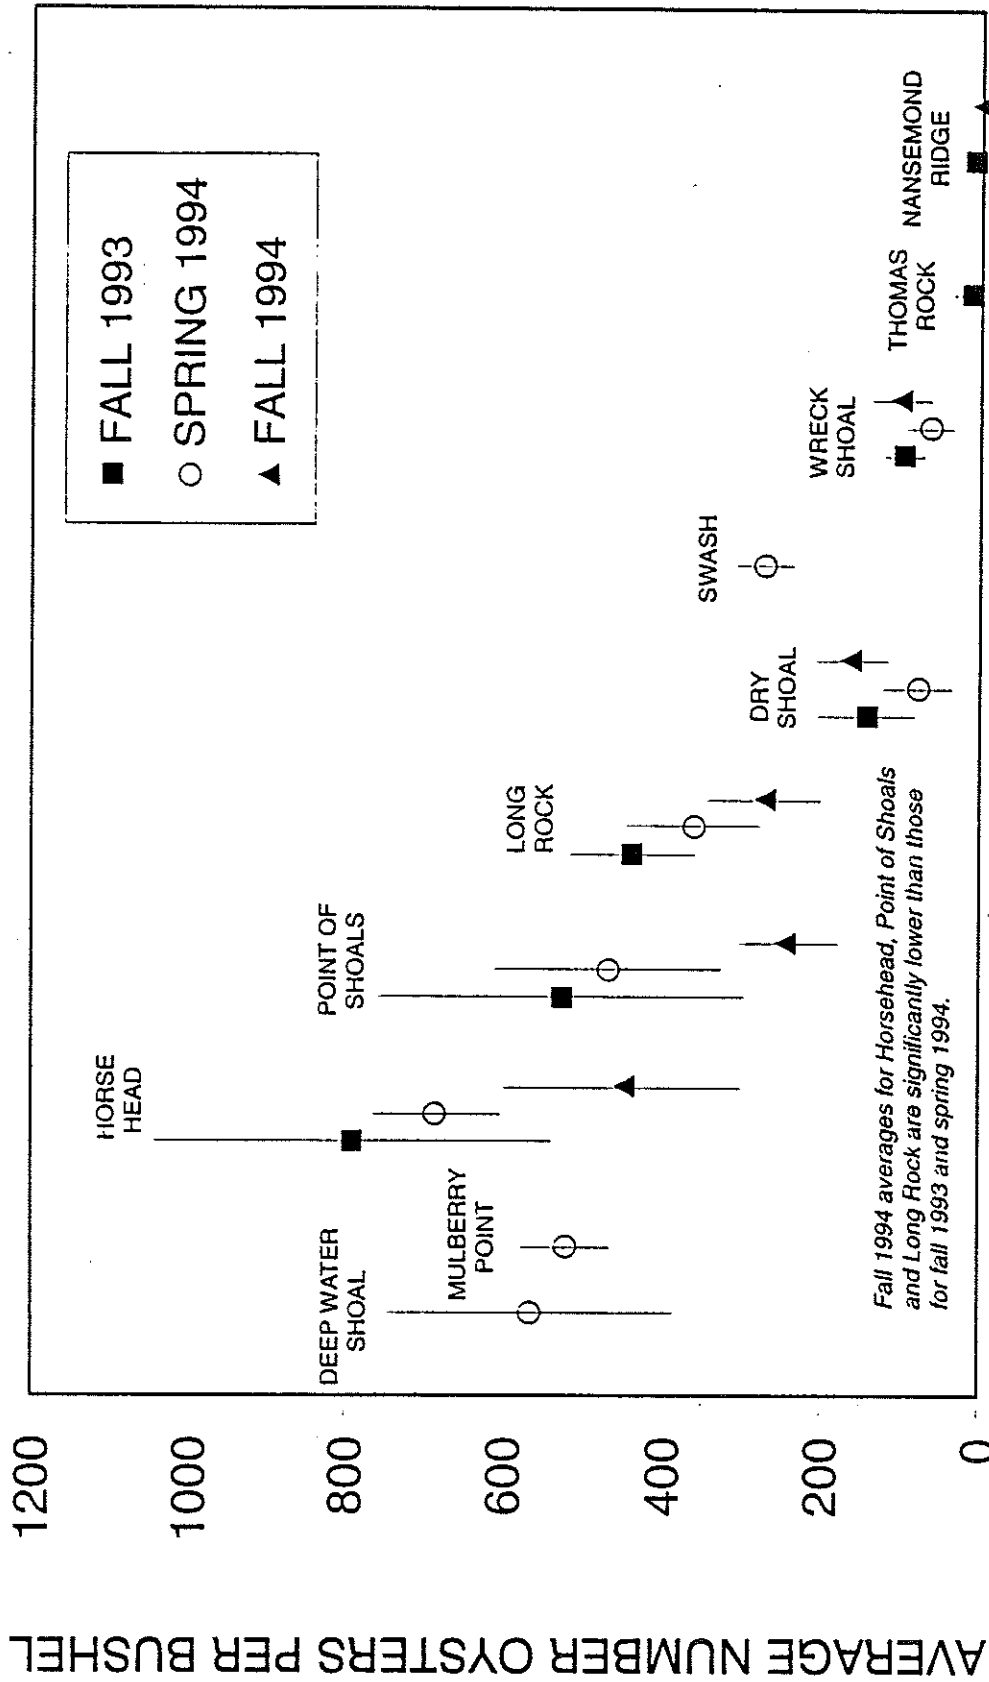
AVERAGE NUMBER OYSTERS PER BUSHEL

1200
1000
800
600
400
200
0

■ FALL 1993
○ SPRING 1994
▲ FALL 1994

DEEP WATER SHOAL
MULBERRY POINT
HORSE HEAD
POINT OF SHOALS
LONG ROCK
DRY SHOAL
SWASH
WRECK SHOAL
THOMAS ROCK
NANSEMOND RIDGE

Fall 1994 averages for Horsehead, Point of Shoals and Long Rock are significantly lower than those for fall 1993 and spring 1994.